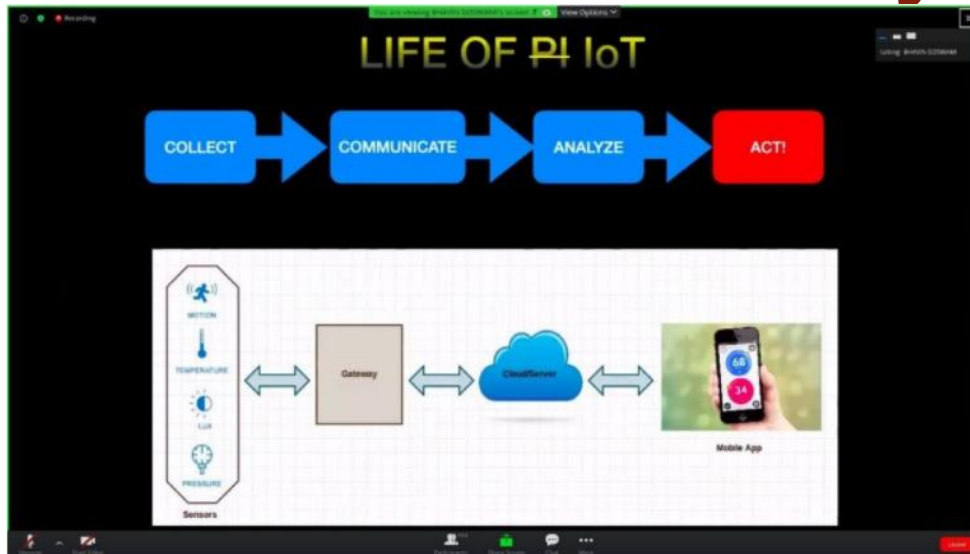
Recording

You are viewing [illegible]'s screen

View Options

LIFE OF PI IoT

COLLECT

COMMUNICATE

ANALYZE

ACT!

MOTION

TEMPERATURE

LUX

PRESSURE

Sensors

Gateway

Cloud/Server

68

34

Mobile App

Talking: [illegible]

Unmute

Start Video

Participants

Share Screen

Chat

More

Leave